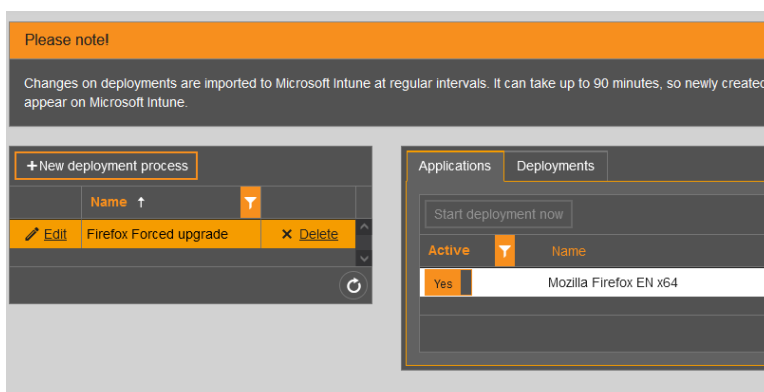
Please note!

Changes on deployments are imported to Microsoft Intune at regular intervals. It can take up to 90 minutes, so newly created appear on Microsoft Intune.

+New deployment process

| | Name ↑ | |
|---|---|---|
| Edit | Firefox Forced upgrade | ✕ Delete |

Applications | Deployments

Start deployment now

| Active | Name |
|---|---|
| Yes | Mozilla Firefox EN x64 |